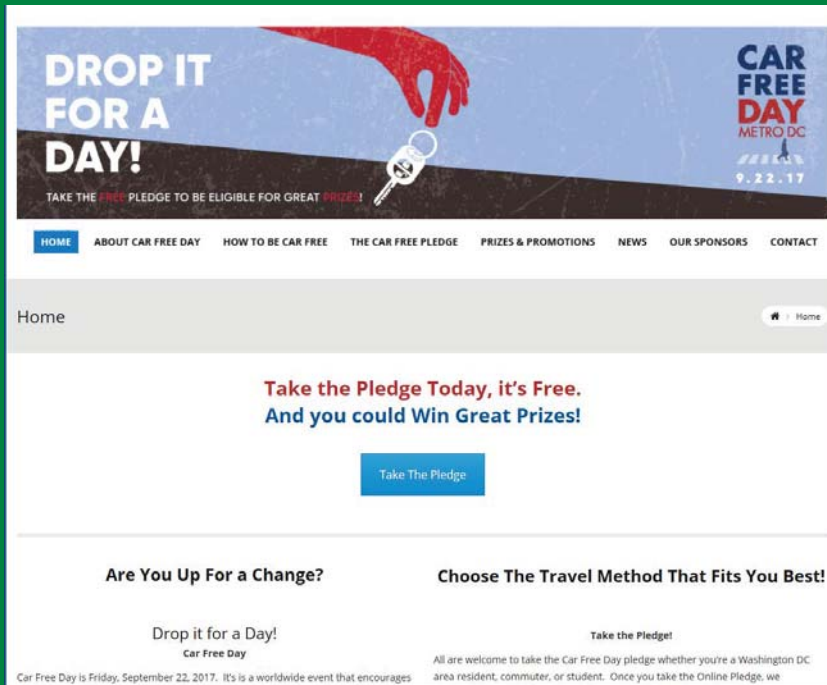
DROP IT FOR A DAY!

TAKE THE FREE PLEDGE TO BE ELIGIBLE FOR GREAT PRIZES!

CAR FREE DAY METRO DC 9.22.17

HOME ABOUT CAR FREE DAY HOW TO BE CAR FREE THE CAR FREE PLEDGE PRIZES & PROMOTIONS NEWS OUR SPONSORS CONTACT

Home

Home

Take the Pledge Today, it's Free.
And you could Win Great Prizes!

Take The Pledge

Are You Up For a Change?

Drop it for a Day!
Car Free Day

Car Free Day is Friday, September 22, 2017. It's is a worldwide event that encourages

Choose The Travel Method That Fits You Best!

Take the Pledge!

All are welcome to take the Car Free Day pledge whether you're a Washington DC area resident, commuter, or student. Once you take the Online Pledge, we